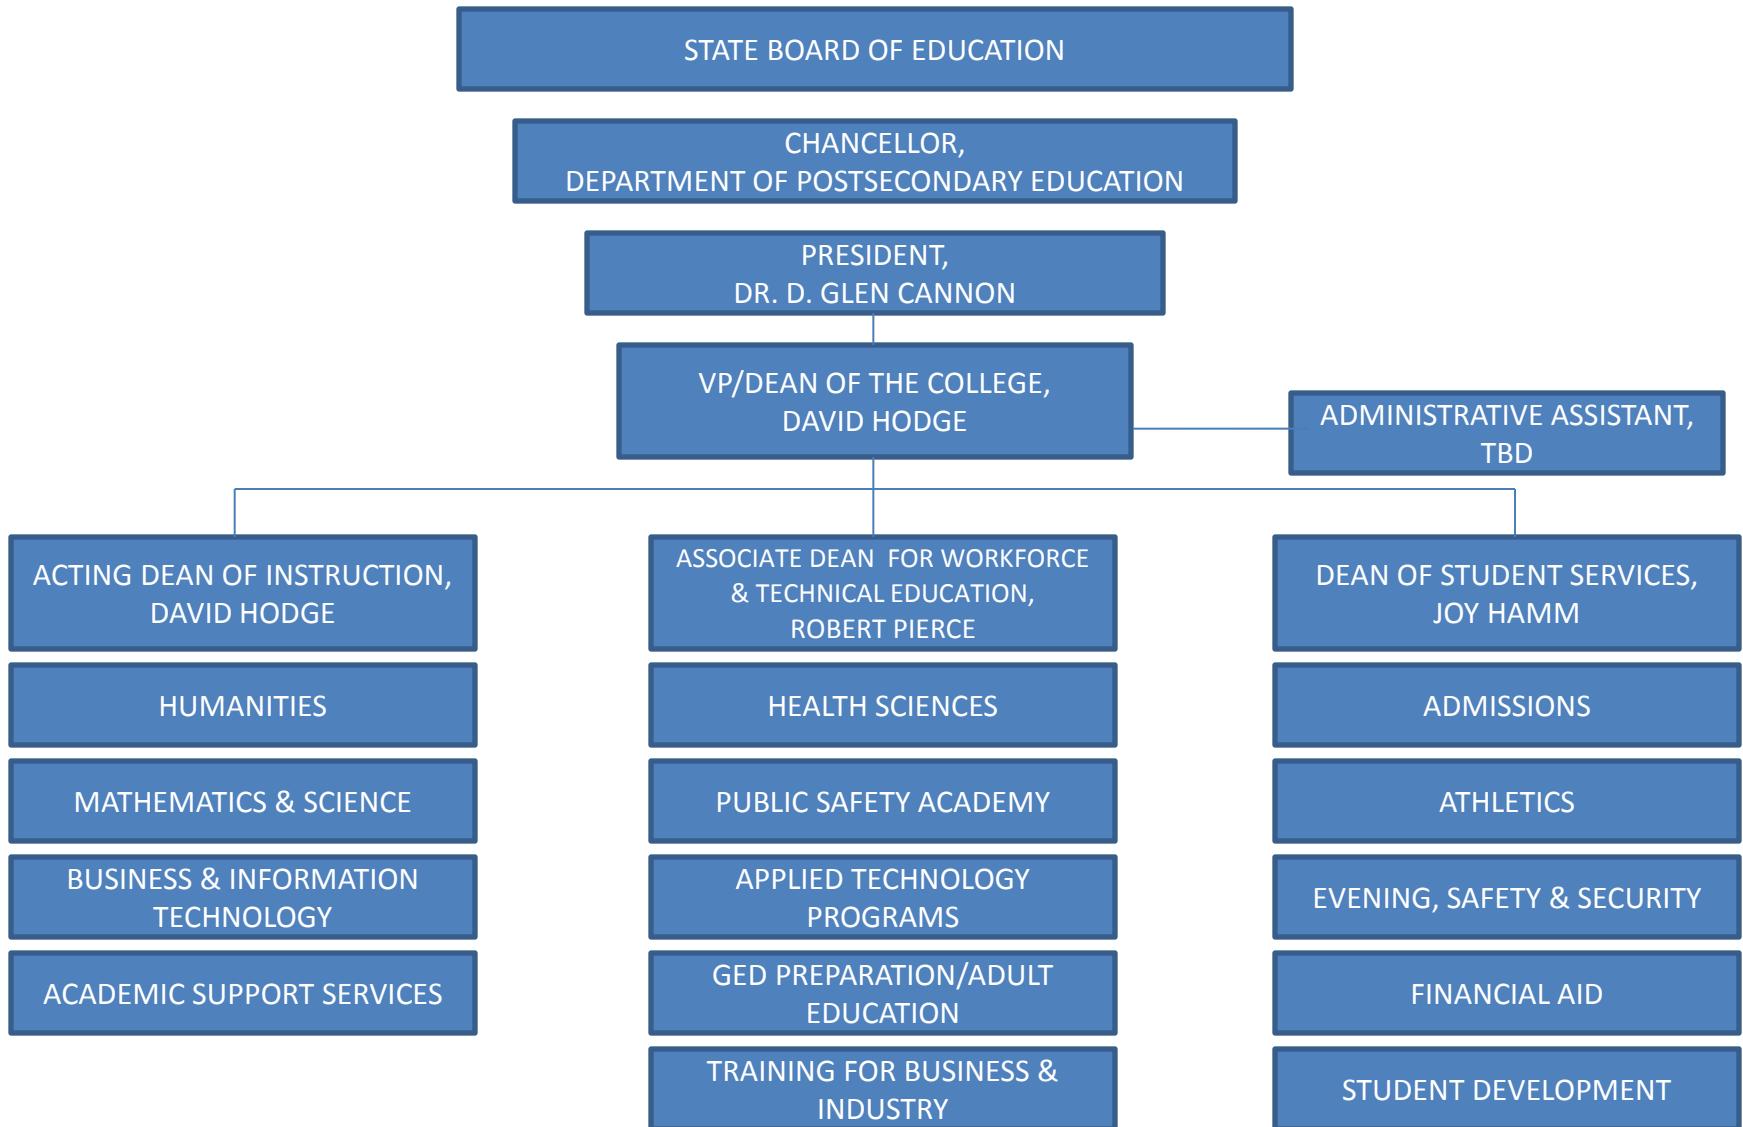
STATE BOARD OF EDUCATION

CHANCELLOR,
DEPARTMENT OF POSTSECONDARY EDUCATION

PRESIDENT,
DR. D. GLEN CANNON

VP/DEAN OF THE COLLEGE,
DAVID HODGE

ADMINISTRATIVE ASSISTANT,
TBD

ACTING DEAN OF INSTRUCTION,
DAVID HODGE

HUMANITIES

MATHEMATICS & SCIENCE

BUSINESS & INFORMATION TECHNOLOGY

ACADEMIC SUPPORT SERVICES

ASSOCIATE DEAN FOR WORKFORCE & TECHNICAL EDUCATION,
ROBERT PIERCE

HEALTH SCIENCES

PUBLIC SAFETY ACADEMY

APPLIED TECHNOLOGY PROGRAMS

GED PREPARATION/ADULT EDUCATION

TRAINING FOR BUSINESS & INDUSTRY

DEAN OF STUDENT SERVICES,
JOY HAMM

ADMISSIONS

ATHLETICS

EVENING, SAFETY & SECURITY

FINANCIAL AID

STUDENT DEVELOPMENT